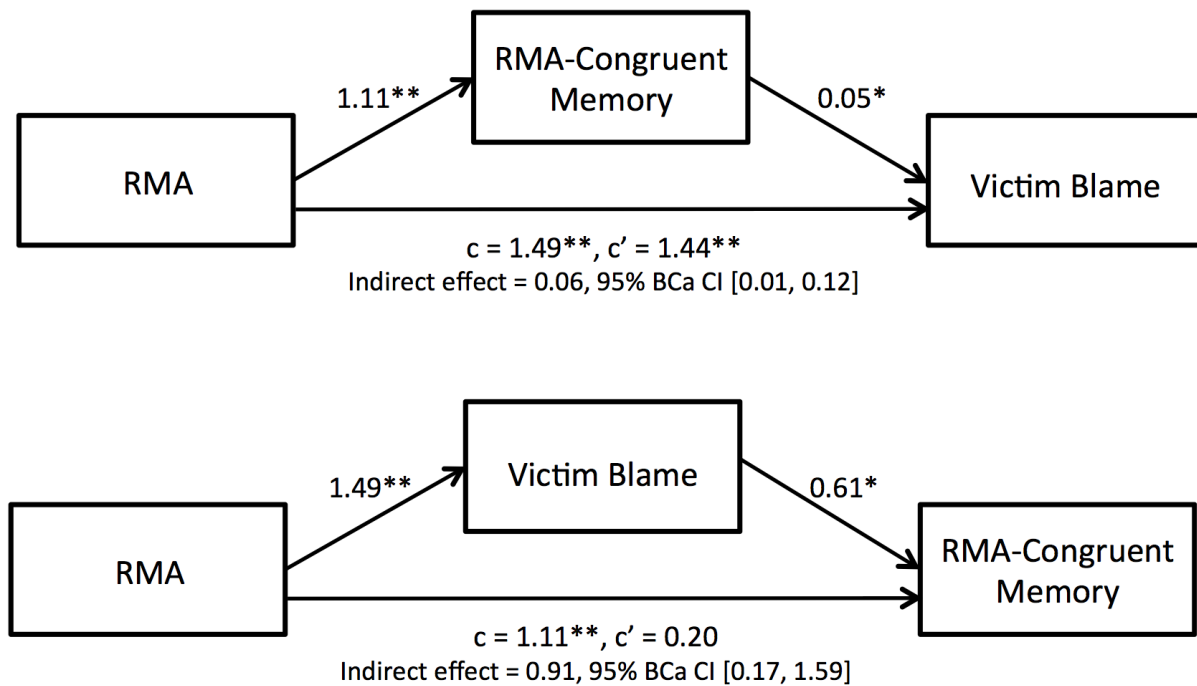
RMA-Congruent Memory

1.11**

0.05*

RMA

Victim Blame

c = 1.49**, c' = 1.44**
Indirect effect = 0.06, 95% BCa CI [0.01, 0.12]

Victim Blame

1.49**

0.61*

RMA

RMA-Congruent Memory

c = 1.11**, c' = 0.20
Indirect effect = 0.91, 95% BCa CI [0.17, 1.59]